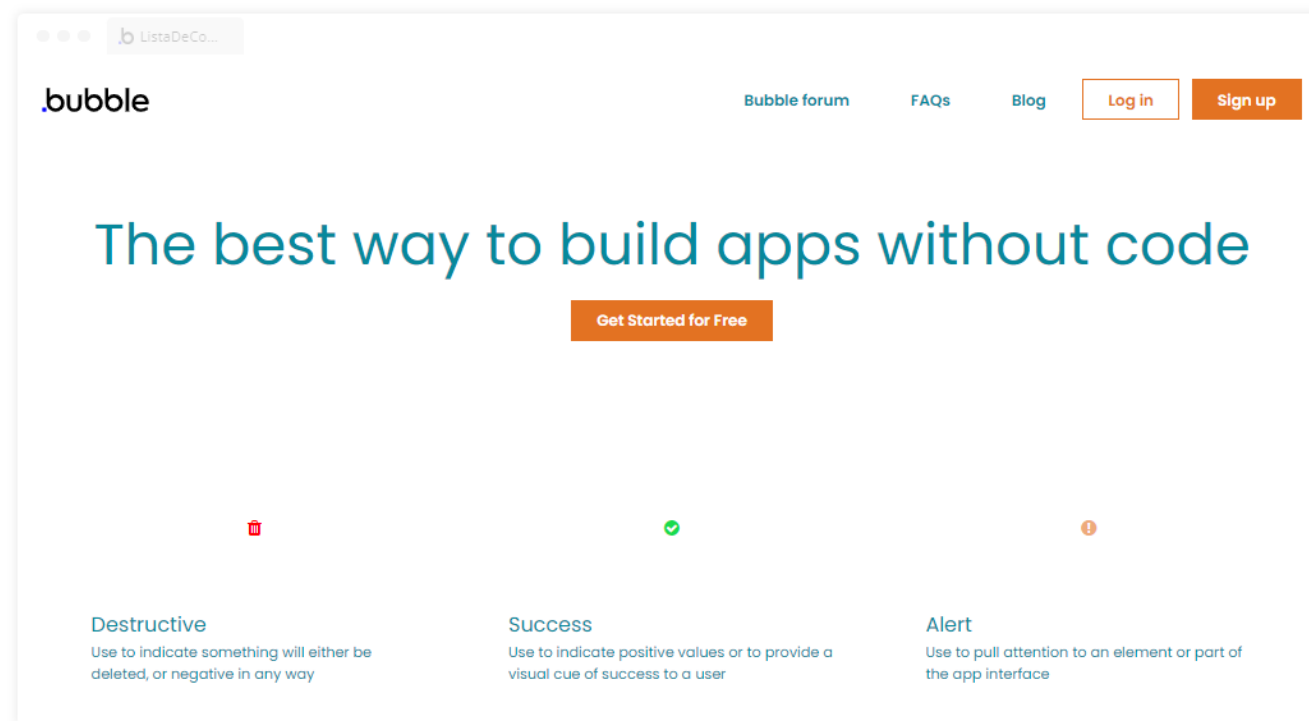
ListaDeCo...

.bubble

Bubble forum FAQs Blog Log in Sign up

The best way to build apps without code

Get Started for Free

Destructive
Use to indicate something will either be deleted, or negative in any way

Success
Use to indicate positive values or to provide a visual cue of success to a user

Alert
Use to pull attention to an element or part of the app interface